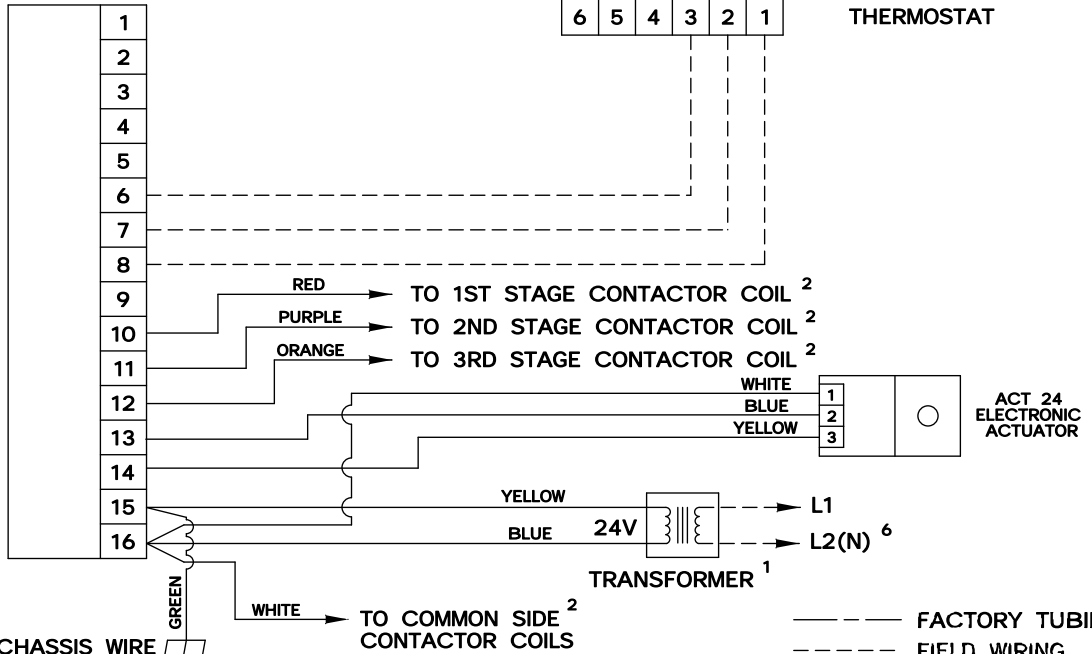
| 6 | 5 | 4 | 3 | 2 | 1 |
|---|---|---|---|---|---|

THERMOSTAT

1
2
3
4
5
6
7
8
9
10
11
12
13
14
15
16

RED
TO 1ST STAGE CONTACTOR COIL $^2$

PURPLE
TO 2ND STAGE CONTACTOR COIL $^2$

ORANGE
TO 3RD STAGE CONTACTOR COIL $^2$

WHITE
BLUE
YELLOW
1
2
3

ACT 24 ELECTRONIC ACTUATOR

YELLOW
BLUE
24V
L1
L2(N) $^6$
TRANSFORMER $^1$

GREEN
WHITE
TO COMMON SIDE $^2$ CONTACTOR COILS

CHASSIS WIRE

FACTORY TUBI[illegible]
FIELD WIRING